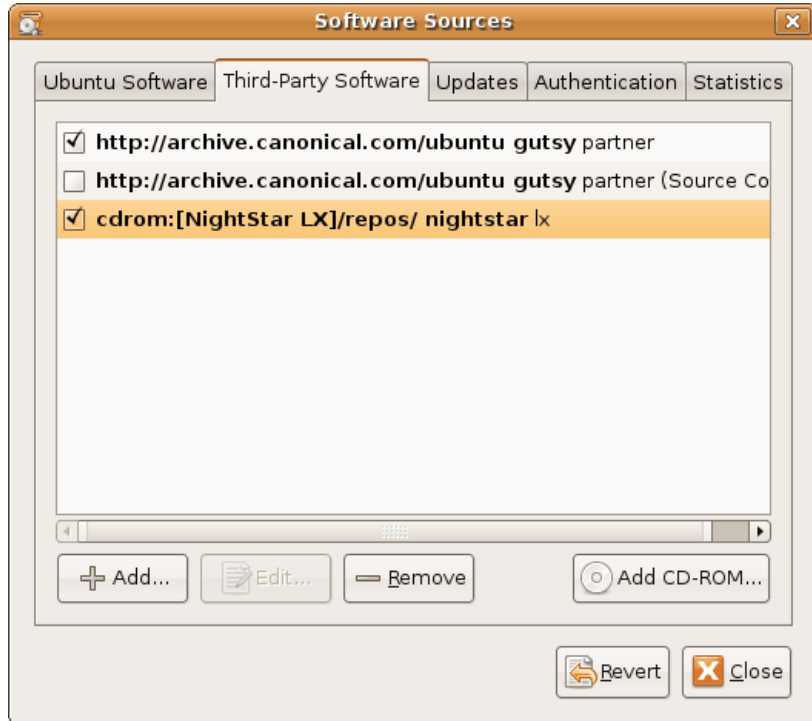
Software Sources

Ubuntu Software | Third-Party Software | Updates | Authentication | Statistics

☑ http://archive.canonical.com/ubuntu gutsy partner
☐ http://archive.canonical.com/ubuntu gutsy partner (Source Co
☑ cdrom:[NightStar LX]/repos/ nightstar lx

Add... Edit... Remove Add CD-ROM...

Revert Close